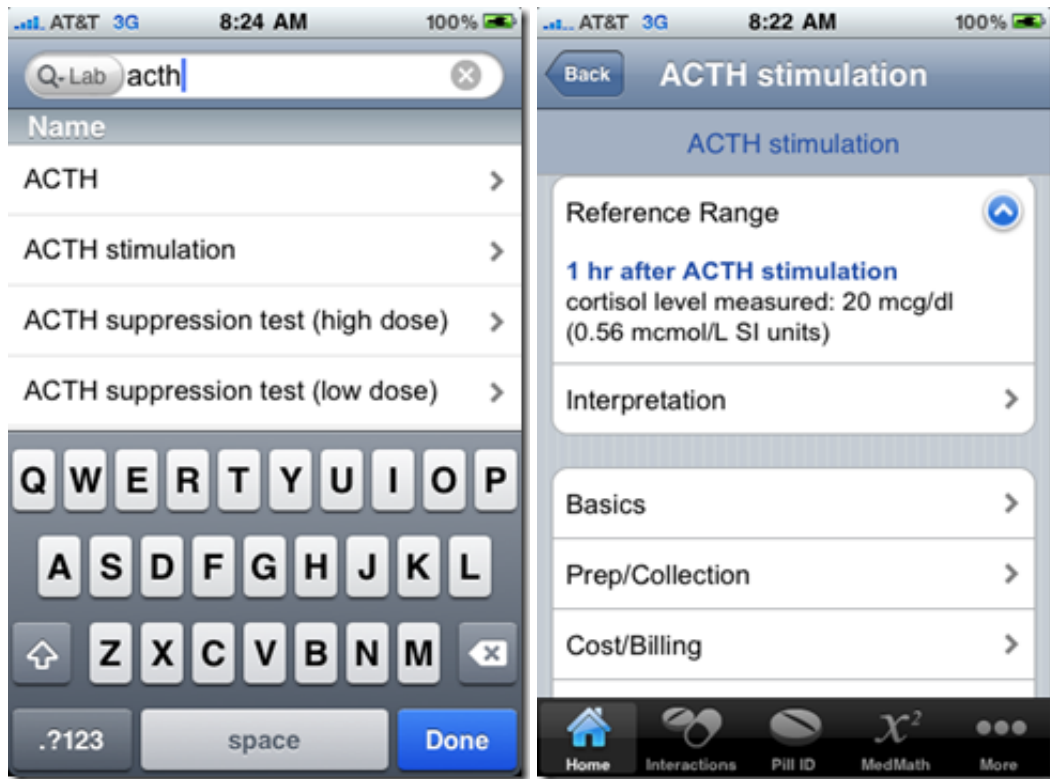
AT&T 3G 8:24 AM 100%

Q-Lab acth

Name

ACTH

ACTH stimulation

ACTH suppression test (high dose)

ACTH suppression test (low dose)

Q W E R T Y U I O P

A S D F G H J K L

Z X C V B N M

.?123 space Done

AT&T 3G 8:22 AM 100%

Back ACTH stimulation

ACTH stimulation

Reference Range

1 hr after ACTH stimulation
cortisol level measured: 20 mcg/dl (0.56 mcmol/L SI units)

Interpretation

Basics

Prep/Collection

Cost/Billing

Home Interactions Pill ID $x^2$ MedMath More